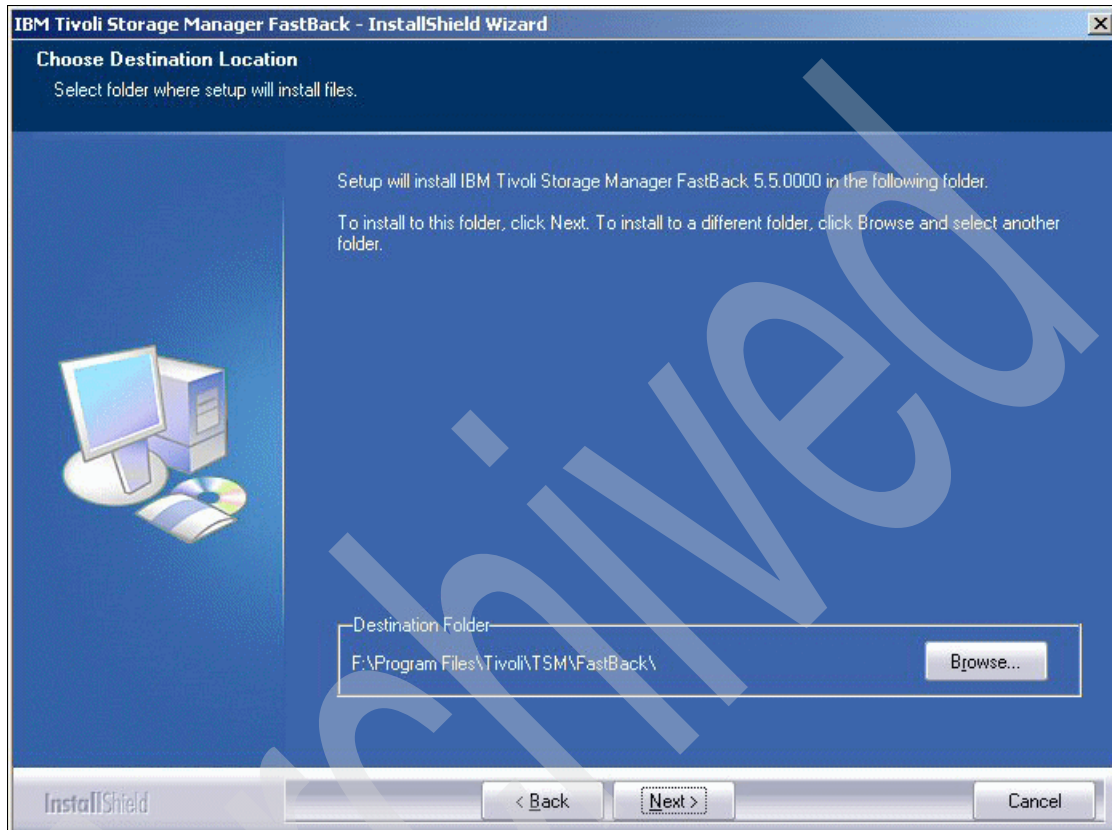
IBM Tivoli Storage Manager FastBack - InstallShield Wizard

Choose Destination Location

Select folder where setup will install files.

Setup will install IBM Tivoli Storage Manager FastBack 5.5.0000 in the following folder.

To install to this folder, click Next. To install to a different folder, click Browse and select another folder.

Destination Folder

F:\Program Files\Tivoli\TSM\FastBack\

Browse...

InstallShield

< Back

Next >

Cancel

Archived